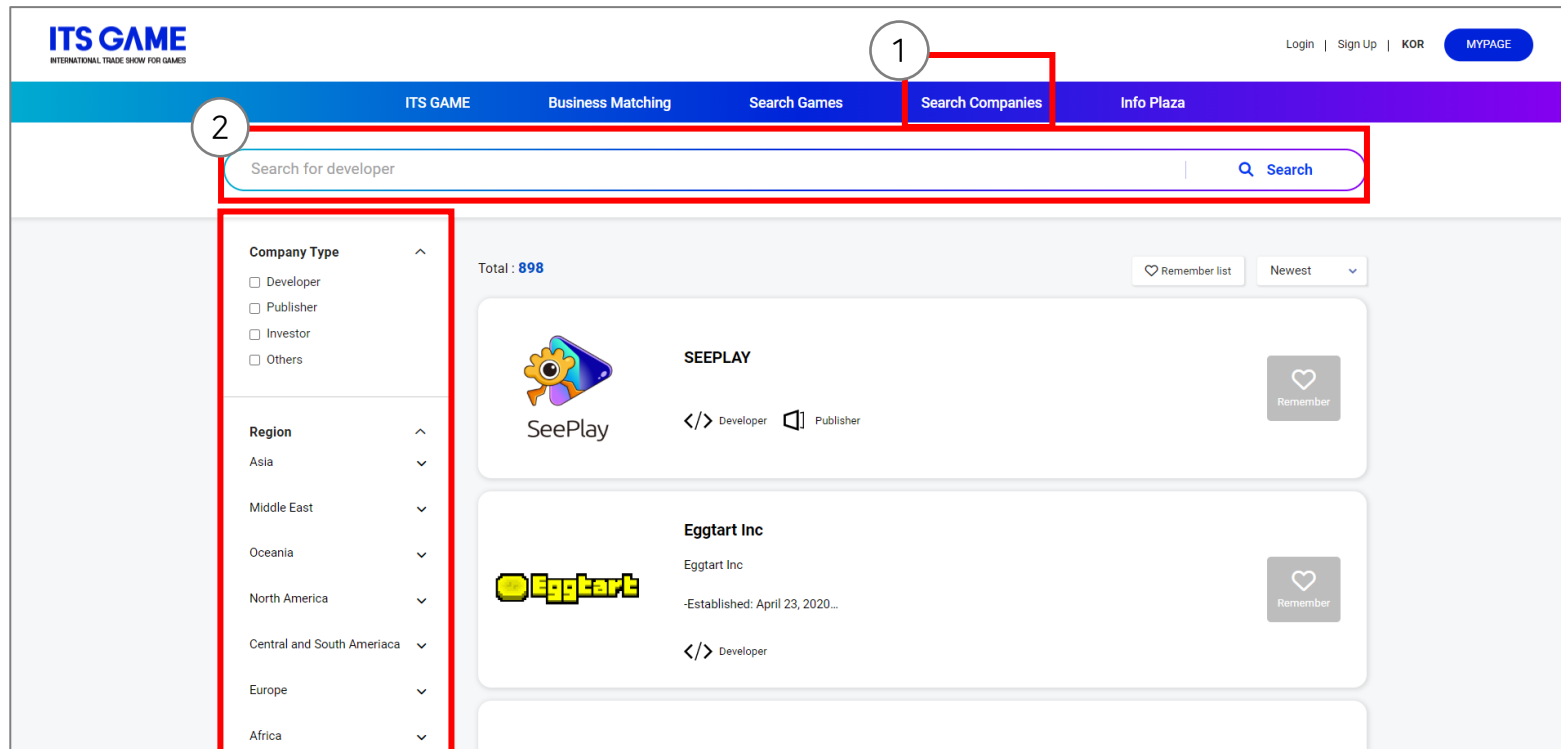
ITS GAME
INTERNATIONAL TRADE SHOW FOR GAMES

Login | Sign Up | KOR MYPAGE

1

ITS GAME Business Matching Search Games Search Companies Info Plaza

2

Search for developer Search

Company Type
Developer
Publisher
Investor
Others

Region
Asia
Middle East
Oceania
North America
Central and South Ameriaca
Europe
Africa

Total : 898

Remember list Newest

SeePlay

SEEPLAY

Developer Publisher

Remember

Eggtart

Eggtart Inc

Eggtart Inc

-Established: April 23, 2020...

Developer

Remember